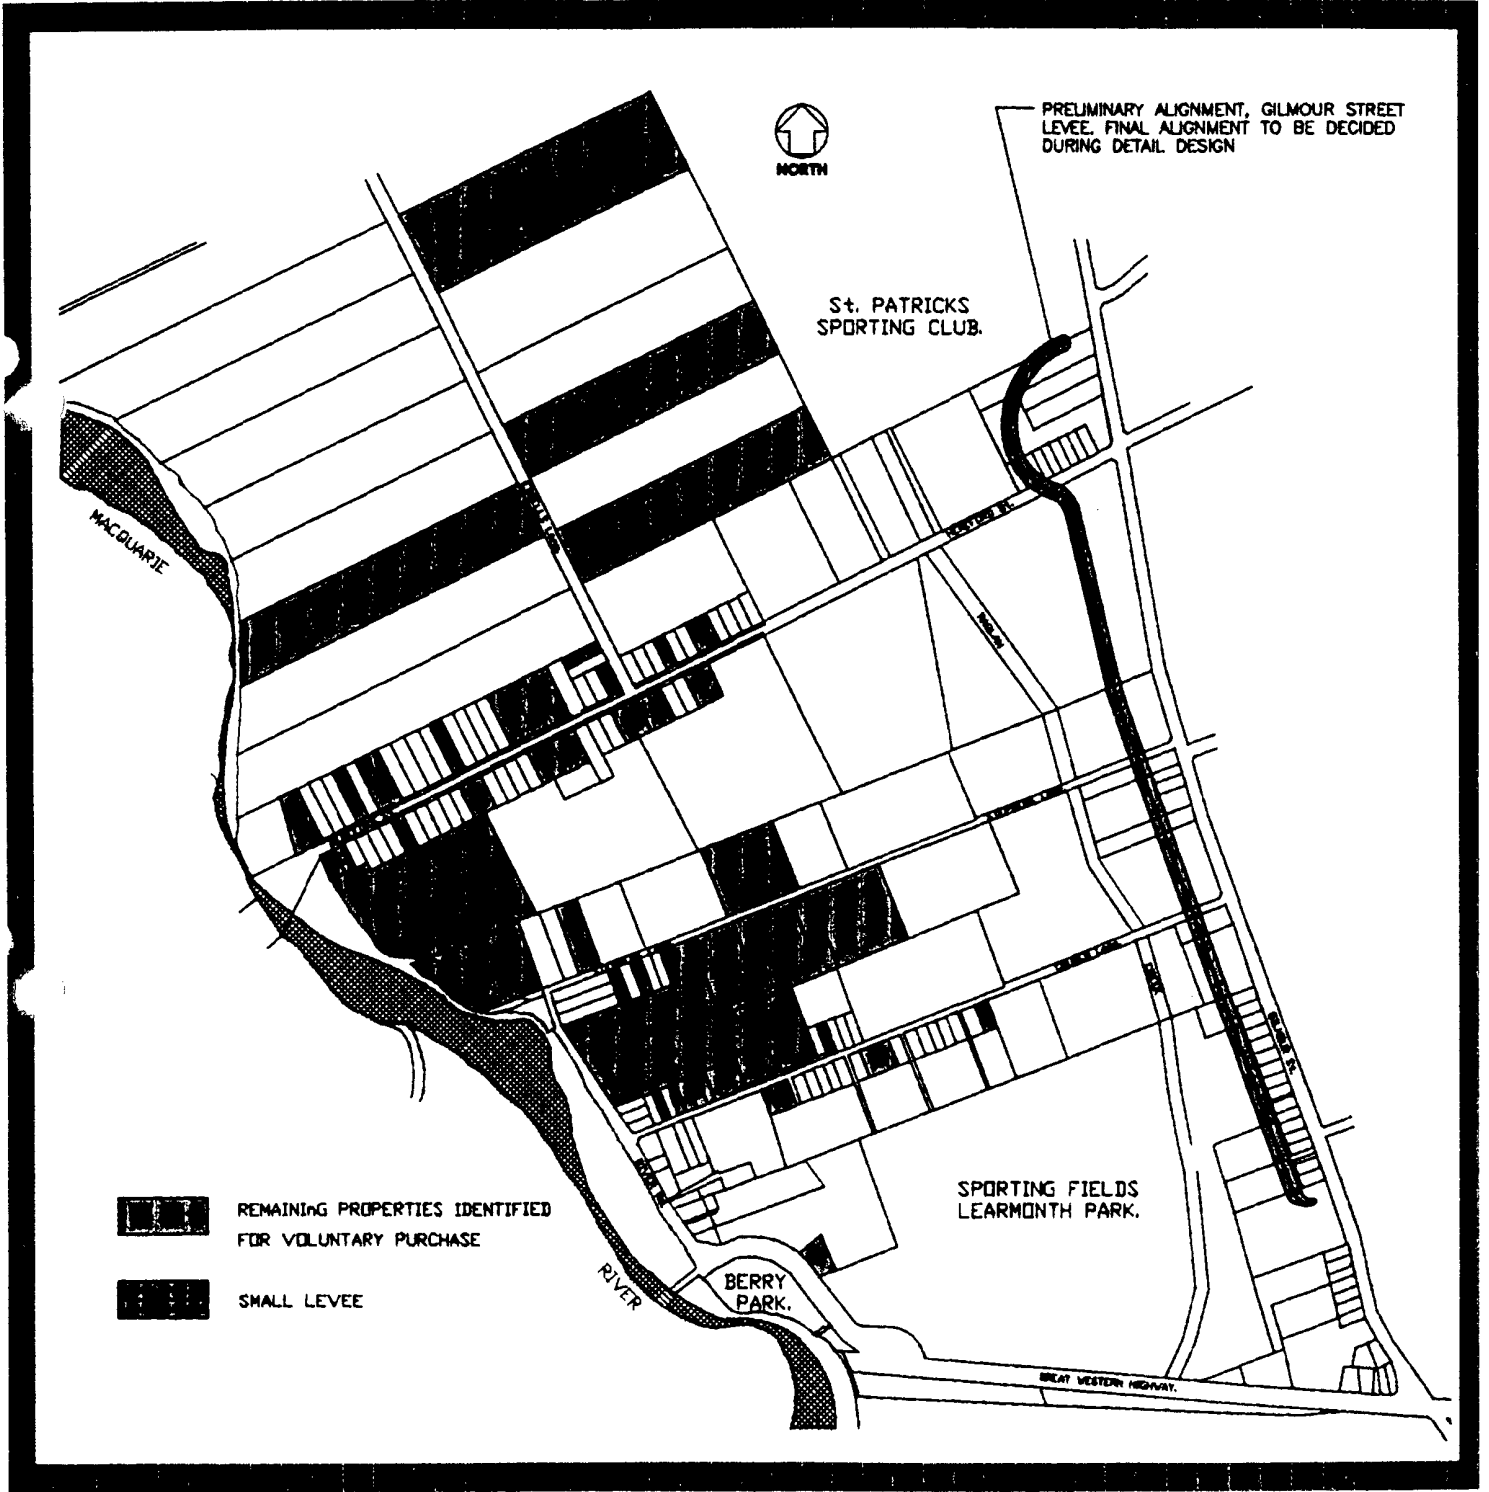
NORTH

PRELIMINARY ALIGNMENT, GILMOUR STREET LEVEE. FINAL ALIGNMENT TO BE DECIDED DURING DETAIL DESIGN

St. PATRICKS SPORTING CLUB.

MACQUARIE

RIVER

BERRY PARK.

SPORTING FIELDS LEARMONTH PARK.

GREAT WESTERN HIGHWAY

REMAINInG PROPERTIES IDENTIFIED FOR VOLUNTARY PURCHASE

SMALL LEVEE